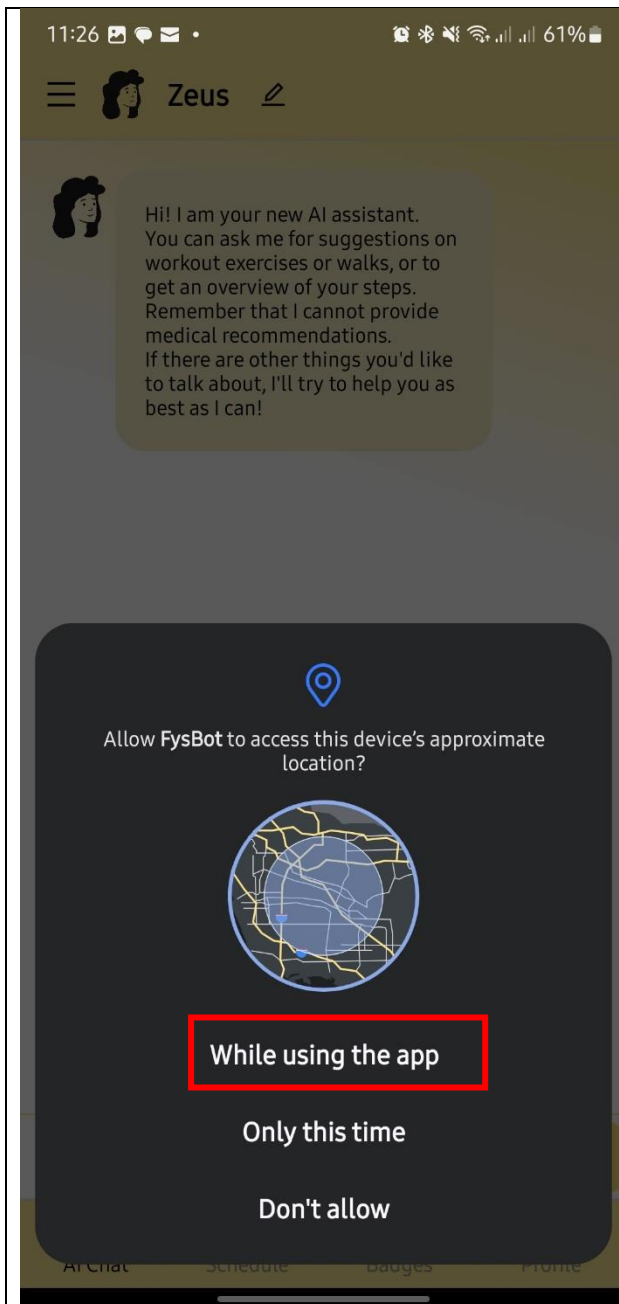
11:26 61%

Zeus

Hi! I am your new AI assistant. You can ask me for suggestions on workout exercises or walks, or to get an overview of your steps. Remember that I cannot provide medical recommendations.
If there are other things you'd like to talk about, I'll try to help you as best as I can!

Allow FysBot to access this device's approximate location?

While using the app

Only this time

Don't allow

AI Chat Schedule Badges Profile